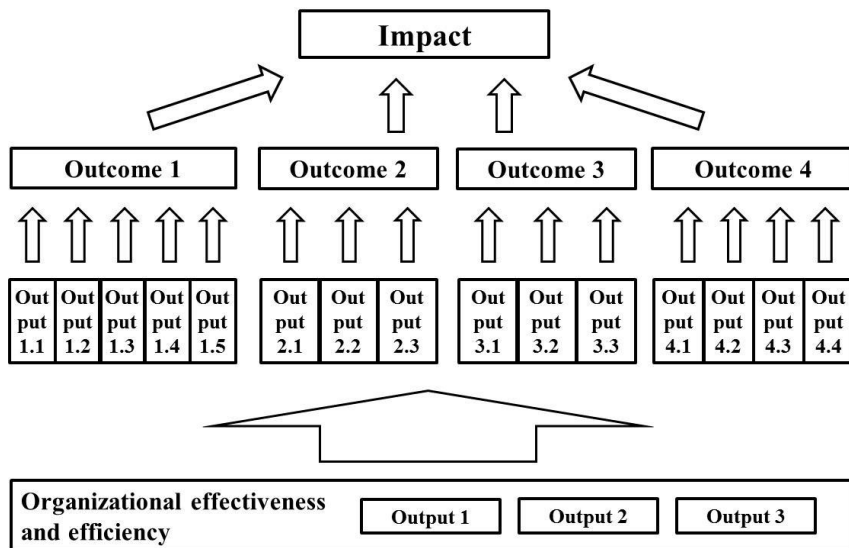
Impact

Outcome 1

Outcome 2

Outcome 3

Outcome 4

| Output 1.1 | Output 1.2 | Output 1.3 | Output 1.4 | Output 1.5 |
|---|---|---|---|---|

| Output 2.1 | Output 2.2 | Output 2.3 |
|---|---|---|

| Output 3.1 | Output 3.2 | Output 3.3 |
|---|---|---|

| Output 4.1 | Output 4.2 | Output 4.3 | Output 4.4 |
|---|---|---|---|

Organizational effectiveness and efficiency

Output 1

Output 2

Output 3